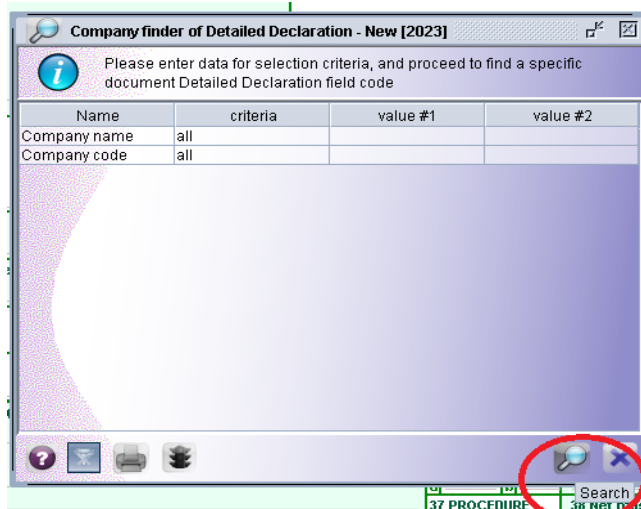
Company finder of Detailed Declaration - New [2023]

Please enter data for selection criteria, and proceed to find a specific document Detailed Declaration field code

| Name | criteria | value #1 | value #2 |
|---|---|---|---|
| Company name | all | | |
| Company code | all | | |

Search

37 PROCEDURE

38 Net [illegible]